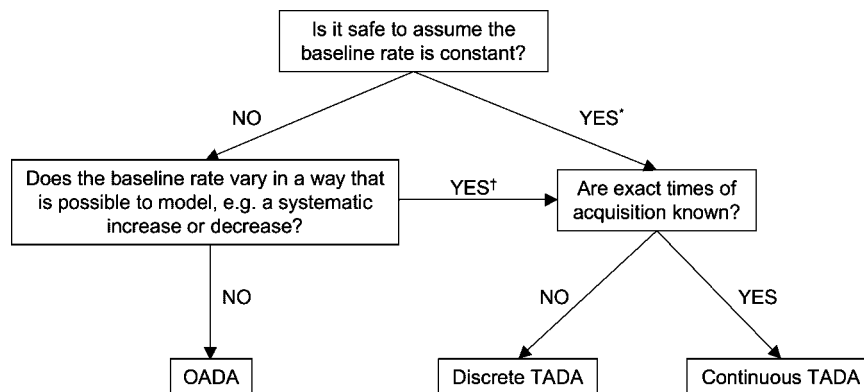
Is it safe to assume the baseline rate is constant?

NO

YES*

Does the baseline rate vary in a way that is possible to model, e.g. a systematic increase or decrease?

YES†

Are exact times of acquisition known?

NO

NO

YES

OADA

Discrete TADA

Continuous TADA